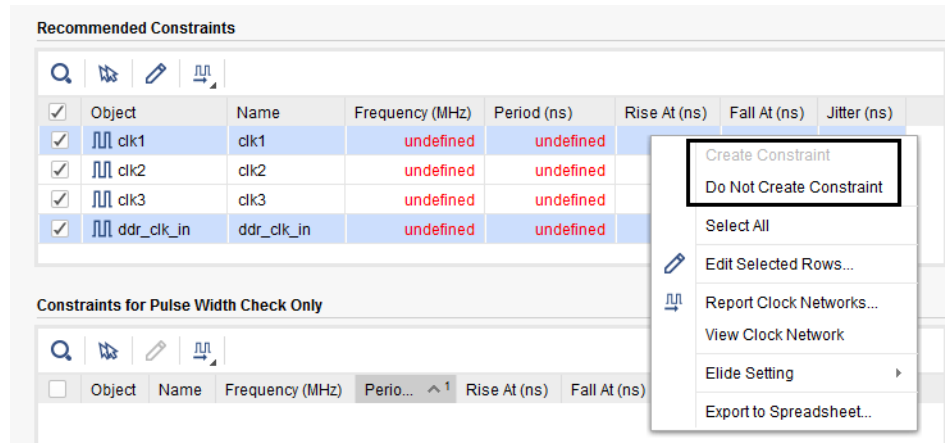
Recommended Constraints

| ✓ | Object | Name | Frequency (MHz) | Period (ns) | Rise At (ns) | Fall At (ns) | Jitter (ns) |
|---|---|---|---|---|---|---|---|
| ✓ | clk1 | clk1 | undefined | undefined | | | |
| ✓ | clk2 | clk2 | undefined | undefined | | | |
| ✓ | clk3 | clk3 | undefined | undefined | | | |
| ✓ | ddr_clk_in | ddr_clk_in | undefined | undefined | | | |

Create Constraint
Do Not Create Constraint
Select All
Edit Selected Rows...
Report Clock Networks...
View Clock Network
Elide Setting
Export to Spreadsheet...

Constraints for Pulse Width Check Only

| | Object | Name | Frequency (MHz) | Perio... ^1 | Rise At (ns) | Fall At (ns) |
|---|---|---|---|---|---|---|